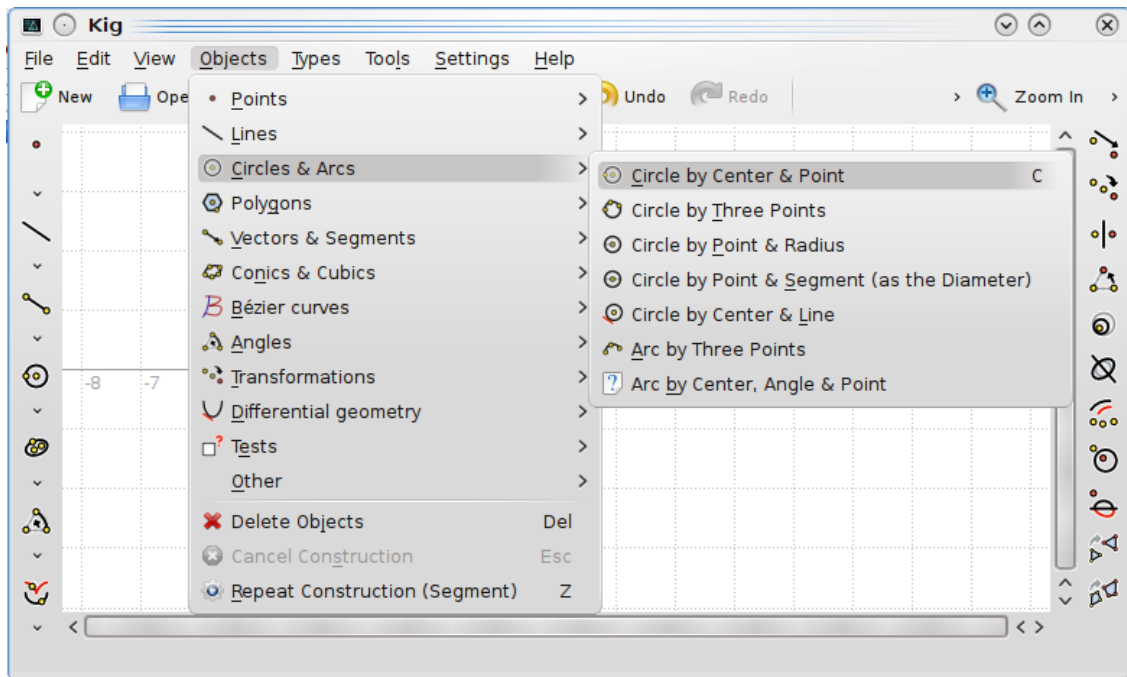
Kig

File Edit View Objects Types Tools Settings Help

New Ope Undo Redo Zoom In

Points
Lines
Circles & Arcs
Polygons
Vectors & Segments
Conics & Cubics
Bézier curves
Angles
Transformations
Differential geometry
Tests
Other
Delete Objects Del
Cancel Construction Esc
Repeat Construction (Segment) Z

Circle by Center & Point C
Circle by Three Points
Circle by Point & Radius
Circle by Point & Segment (as the Diameter)
Circle by Center & Line
Arc by Three Points
Arc by Center, Angle & Point

-8 -7